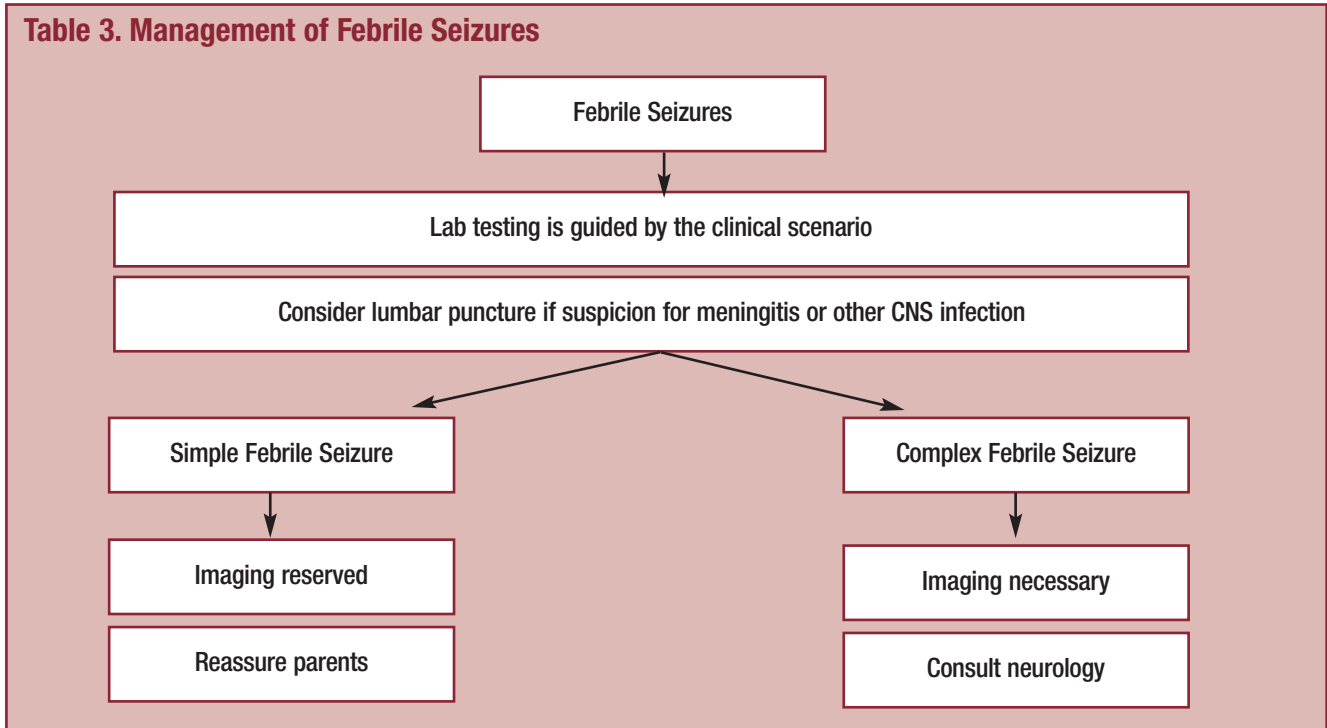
Table 3. Management of Febrile Seizures

Febrile Seizures

Lab testing is guided by the clinical scenario

Consider lumbar puncture if suspicion for meningitis or other CNS infection

Simple Febrile Seizure

Imaging reserved

Reassure parents

Complex Febrile Seizure

Imaging necessary

Consult neurology